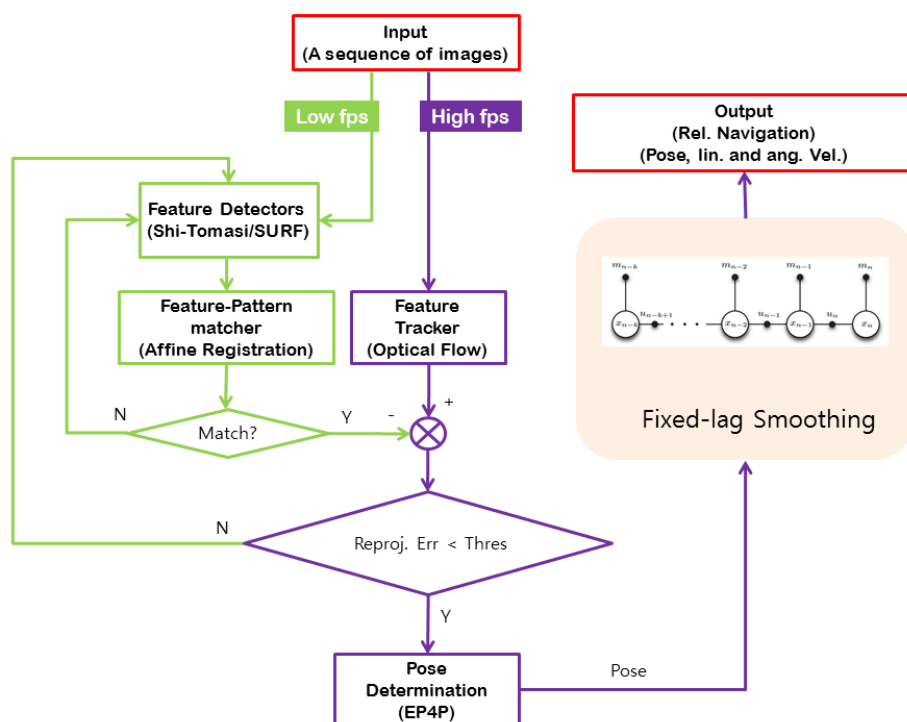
Input
(A sequence of images)

Low fps

High fps

Output
(Rel. Navigation)
(Pose, lin. and ang. Vel.)

Feature Detectors
(Shi-Tomasi/SURF)

Feature-Pattern matcher
(Affine Registration)

Feature Tracker
(Optical Flow)

$m_{n-k}$ $m_{n-2}$ $m_{n-1}$ $m_n$
$x_{n-k}$ $u_{n-k+1}$ $x_{n-2}$ $u_{n-1}$ $x_{n-1}$ $u_n$ $x_n$

Fixed-lag Smoothing

N

Match?

Y

-

+

N

Reproj. Err < Thres

Y

Pose Determination
(EP4P)

Pose